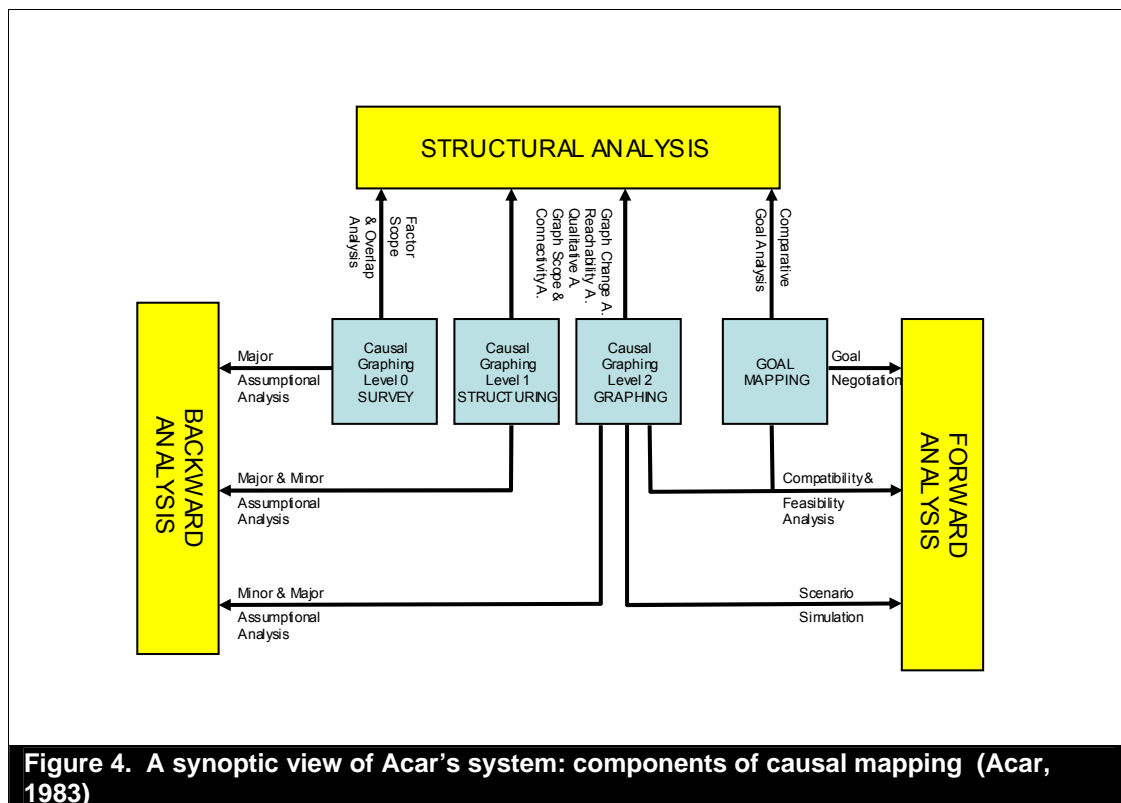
STRUCTURAL ANALYSIS

Factor Scope & Overlap Analysis

Graph Change A. Reachability A. Qualitative A. Graph Scope & Connectivity A.

Comparative Goal Analysis

BACKWARD ANALYSIS

Major Assumptional Analysis

Causal Graphing Level 0 SURVEY

Causal Graphing Level 1 STRUCTURING

Causal Graphing Level 2 GRAPHING

GOAL MAPPING

Goal Negotiation

FORWARD ANALYSIS

Major & Minor Assumptional Analysis

Compatibility & Feasibility Analysis

Minor & Major Assumptional Analysis

Scenario Simulation

Figure 4. A synoptic view of Acar's system: components of causal mapping (Acar, 1983)